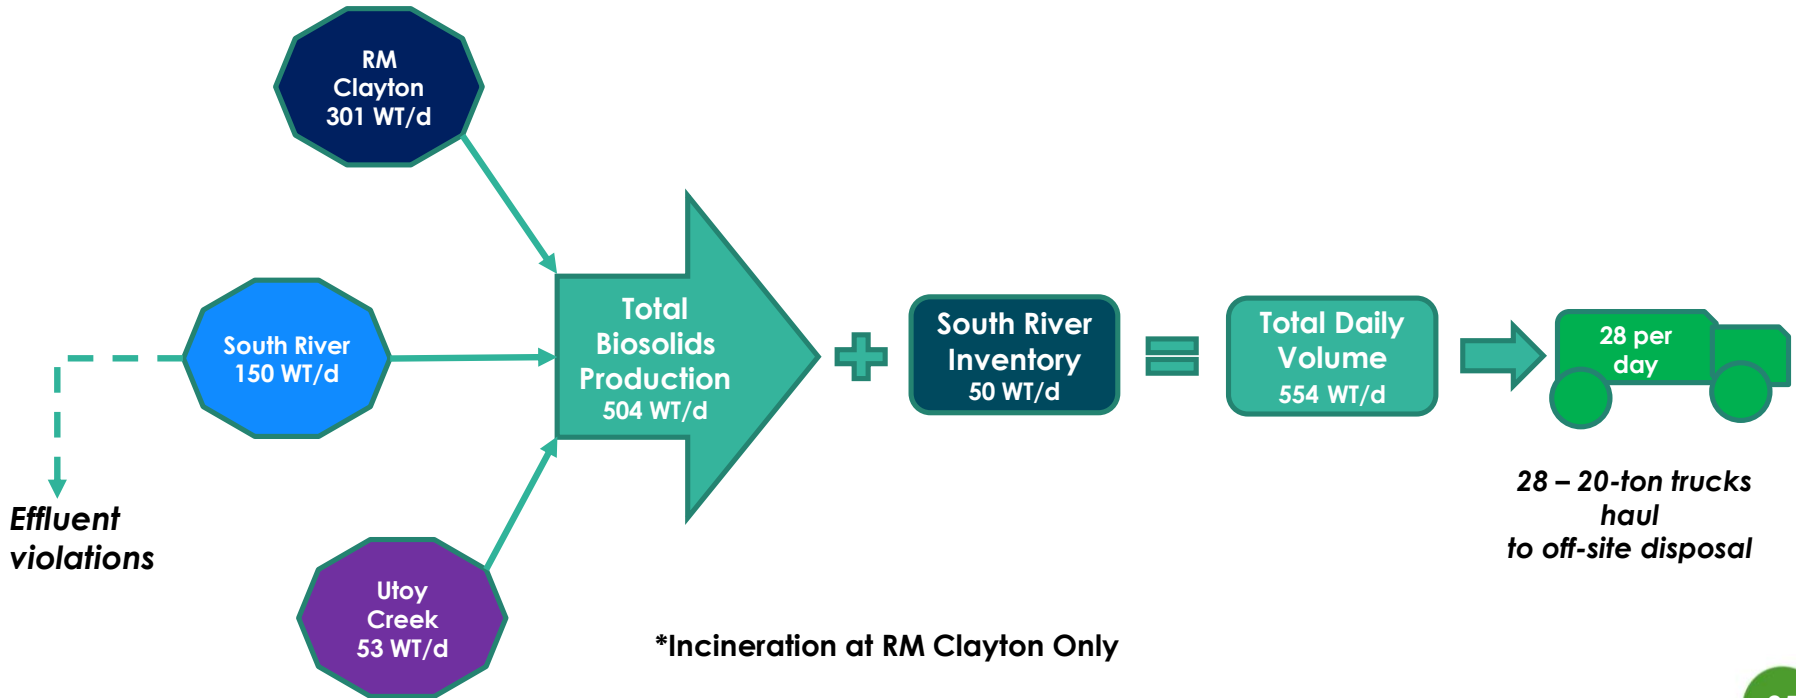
RM Clayton 301 WT/d

South River 150 WT/d

Effluent violations

Utoy Creek 53 WT/d

Total Biosolids Production 504 WT/d

South River Inventory 50 WT/d

Total Daily Volume 554 WT/d

28 per day

28 – 20-ton trucks haul to off-site disposal

*Incineration at RM Clayton Only